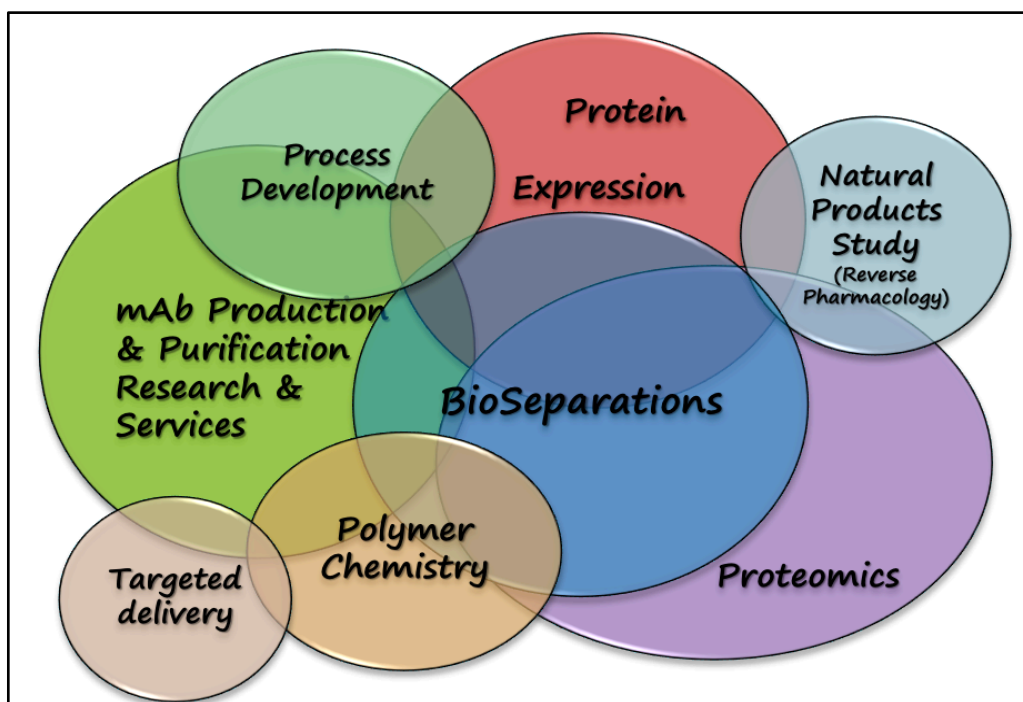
Process Development

Protein Expression

Natural Products Study (Reverse Pharmacology)

mAb Production & Purification Research & Services

BioSeparations

Polymer Chemistry

Targeted delivery

Proteomics